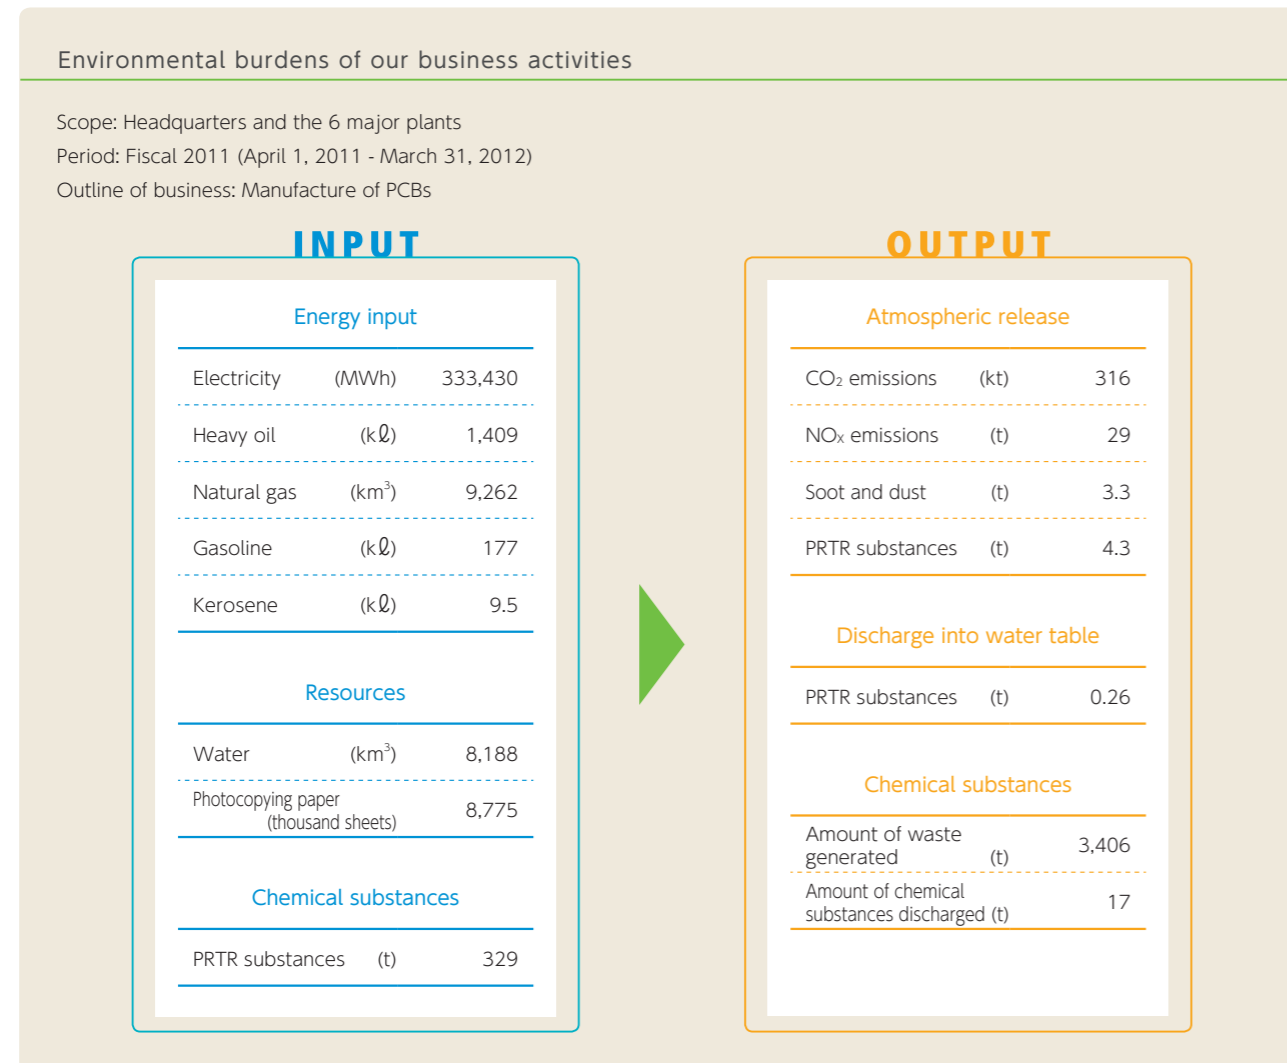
Environmental burdens of our business activities

Scope: Headquarters and the 6 major plants
Period: Fiscal 2011 (April 1, 2011 - March 31, 2012)
Outline of business: Manufacture of PCBs

INPUT

Energy input

| Electricity | (MWh) | 333,430 |
|---|---|---|
| Heavy oil | (kℓ) | 1,409 |
| Natural gas | (km$^3$) | 9,262 |
| Gasoline | (kℓ) | 177 |
| Kerosene | (kℓ) | 9.5 |

Resources

| Water | (km$^3$) | 8,188 |
|---|---|---|
| Photocopying paper (thousand sheets) | | 8,775 |

Chemical substances

| PRTR substances | (t) | 329 |
|---|---|---|

OUTPUT

Atmospheric release

| $CO_2$ emissions | (kt) | 316 |
|---|---|---|
| $NO_x$ emissions | (t) | 29 |
| Soot and dust | (t) | 3.3 |
| PRTR substances | (t) | 4.3 |

Discharge into water table

| PRTR substances | (t) | 0.26 |
|---|---|---|

Chemical substances

| Amount of waste generated | (t) | 3,406 |
|---|---|---|
| Amount of chemical substances discharged | (t) | 17 |